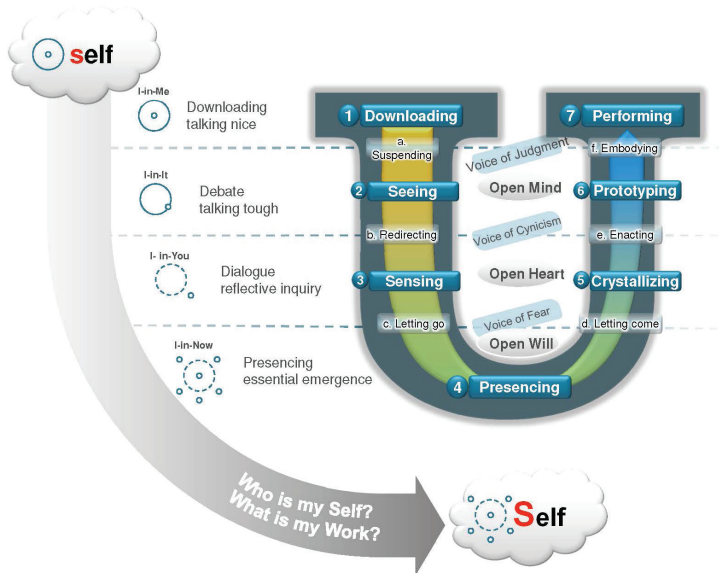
self

I-in-Me
Downloading
talking nice

I-in-It
Debate
talking tough

I- in-You
Dialogue
reflective inquiry

I-in-Now
Presencing
essential emergence

1 Downloading
7 Performing
a. Suspending
Voice of Judgment
f. Embodying
2 Seeing
Open Mind
6 Prototyping
b. Redirecting
Voice of Cynicism
e. Enacting
3 Sensing
Open Heart
5 Crystallizing
c. Letting go
Voice of Fear
d. Letting come
Open Will
4 Presencing

Who is my Self?
What is my Work?

Self